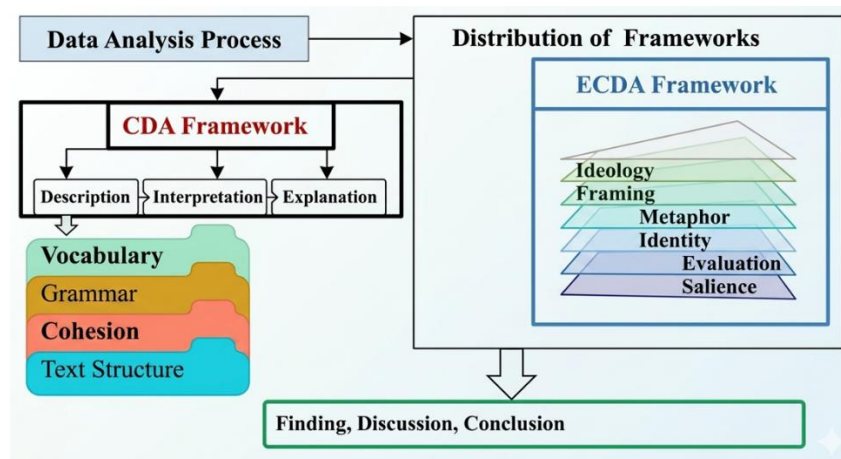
Data Analysis Process

Distribution of Frameworks

ECDA Framework

CDA Framework

Description

Interpretation

Explanation

Vocabulary

Grammar

Cohesion

Text Structure

Ideology

Framing

Metaphor

Identity

Evaluation

Salience

Finding, Discussion, Conclusion